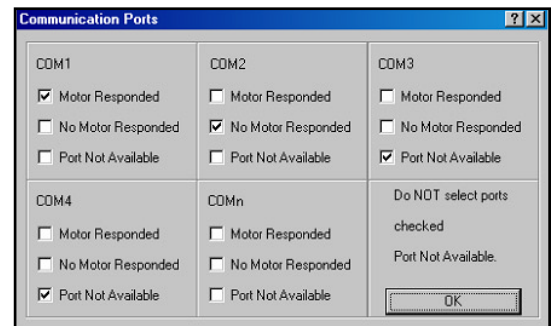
Communication Ports

?

X

COM1

Motor Responded

No Motor Responded

Port Not Available

COM2

Motor Responded

No Motor Responded

Port Not Available

COM3

Motor Responded

No Motor Responded

Port Not Available

COM4

Motor Responded

No Motor Responded

Port Not Available

COMn

Motor Responded

No Motor Responded

Port Not Available

Do NOT select ports checked Port Not Available.

OK